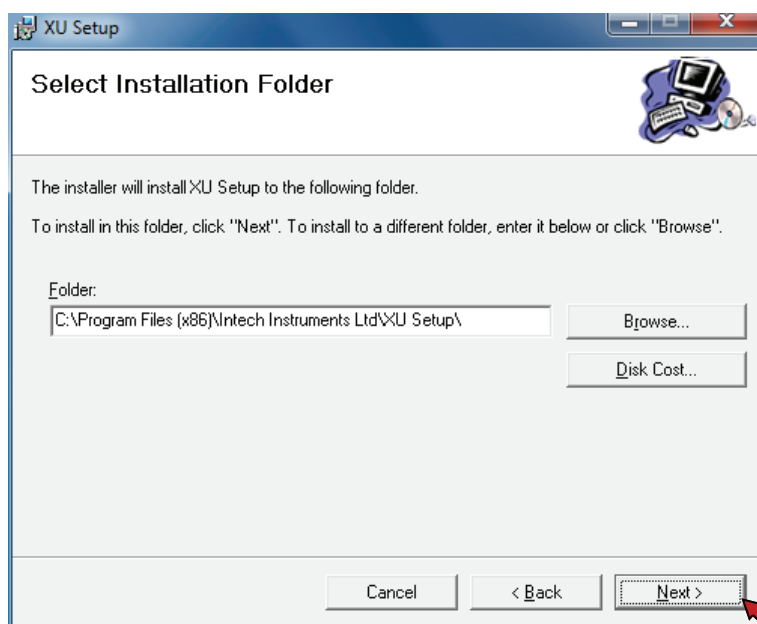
XU Setup

Select Installation Folder

The installer will install XU Setup to the following folder.

To install in this folder, click "Next". To install to a different folder, enter it below or click "Browse".

Folder:

C:\Program Files (x86)\Intech Instruments Ltd\XU Setup\

Browse...

Disk Cost...

Cancel

< Back

Next >